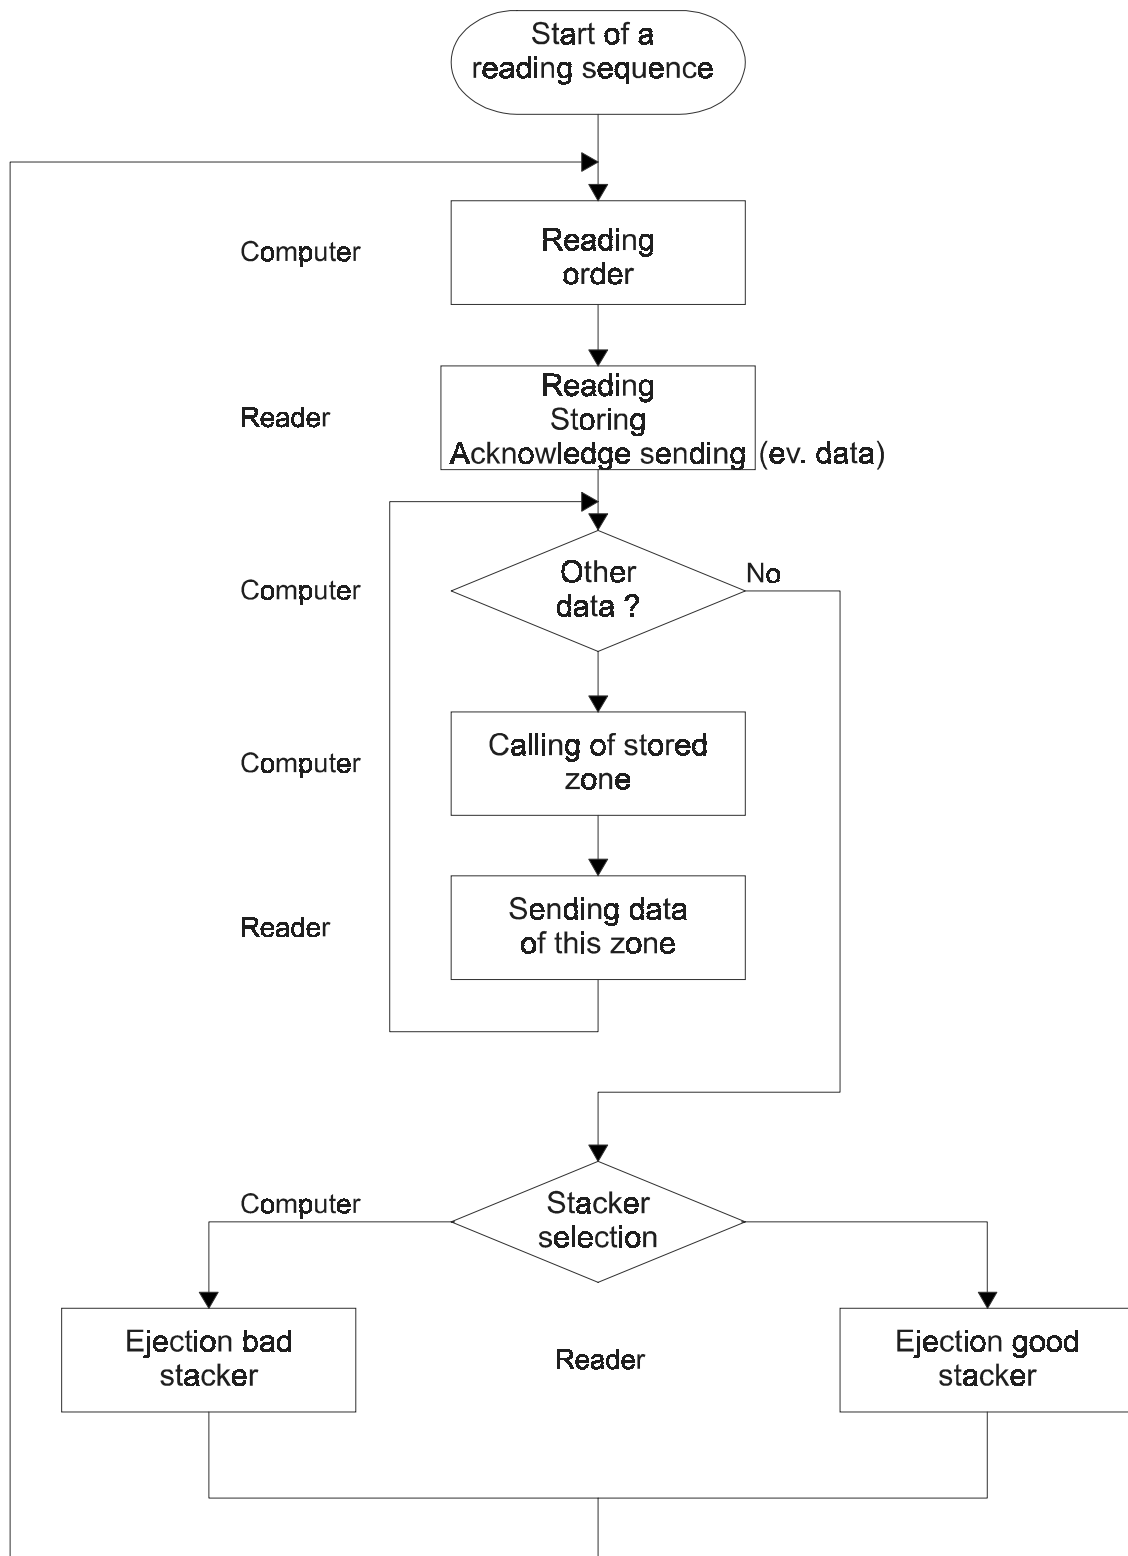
Start of a reading sequence

Computer

Reading order

Reader

Reading
Storing
Acknowledge sending (ev. data)

Computer

Other data ?

No

Computer

Calling of stored zone

Reader

Sending data of this zone

Computer

Stacker selection

Ejection bad stacker

Reader

Ejection good stacker